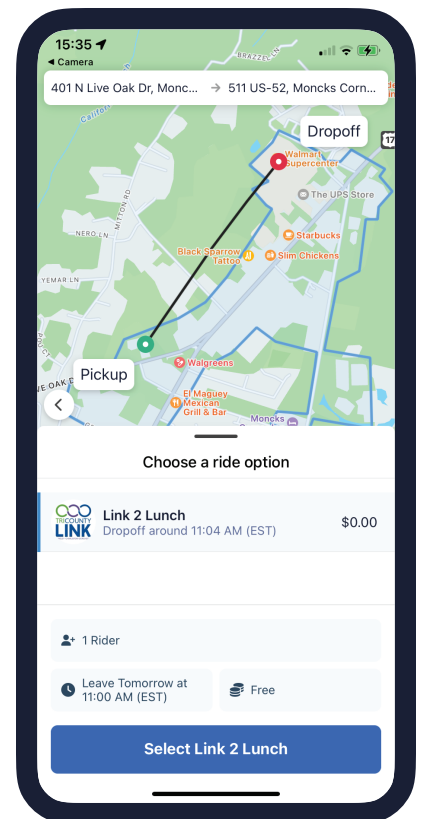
15:35
◀ Camera

401 N Live Oak Dr, Monc... → 511 US-52, Moncks Corn...

Dropoff
Walmart Supercenter
The UPS Store
Starbucks
Black Sparrow Tattoo
Slim Chickens
NERO LN
YEMAR LN
MITTON RD
BRAZZEL
Pickup
Walgreens
El Maguey Mexican Grill & Bar
Moncks
VE OAK D

Choose a ride option

TRICOUNTY LINK
Link 2 Lunch
Dropoff around 11:04 AM (EST)
$0.00

1 Rider

Leave Tomorrow at 11:00 AM (EST)

Free

Select Link 2 Lunch